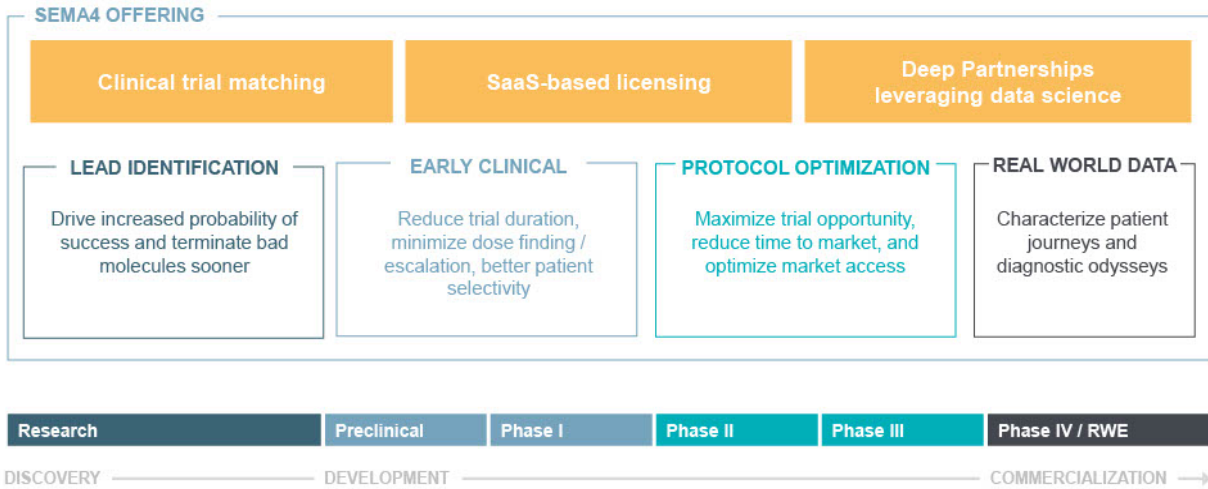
SEMA4 OFFERING

Clinical trial matching

SaaS-based licensing

Deep Partnerships leveraging data science

LEAD IDENTIFICATION

Drive increased probability of success and terminate bad molecules sooner

EARLY CLINICAL

Reduce trial duration, minimize dose finding / escalation, better patient selectivity

PROTOCOL OPTIMIZATION

Maximize trial opportunity, reduce time to market, and optimize market access

REAL WORLD DATA

Characterize patient journeys and diagnostic odysseys

Research

Preclinical

Phase I

Phase II

Phase III

Phase IV / RWE

DISCOVERY

DEVELOPMENT

COMMERCIALIZATION